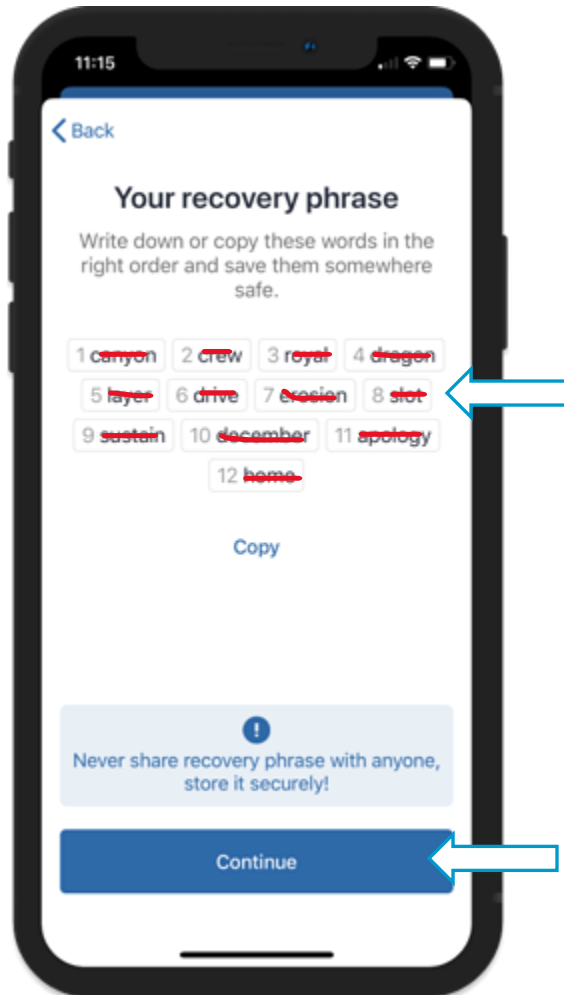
11:15

Back

Your recovery phrase

Write down or copy these words in the right order and save them somewhere safe.

1 canyon 2 crew 3 royal 4 dragon
5 layer 6 drive 7 erosion 8 slot
9 sustain 10 december 11 apology
12 home

Copy

!

Never share recovery phrase with anyone, store it securely!

Continue